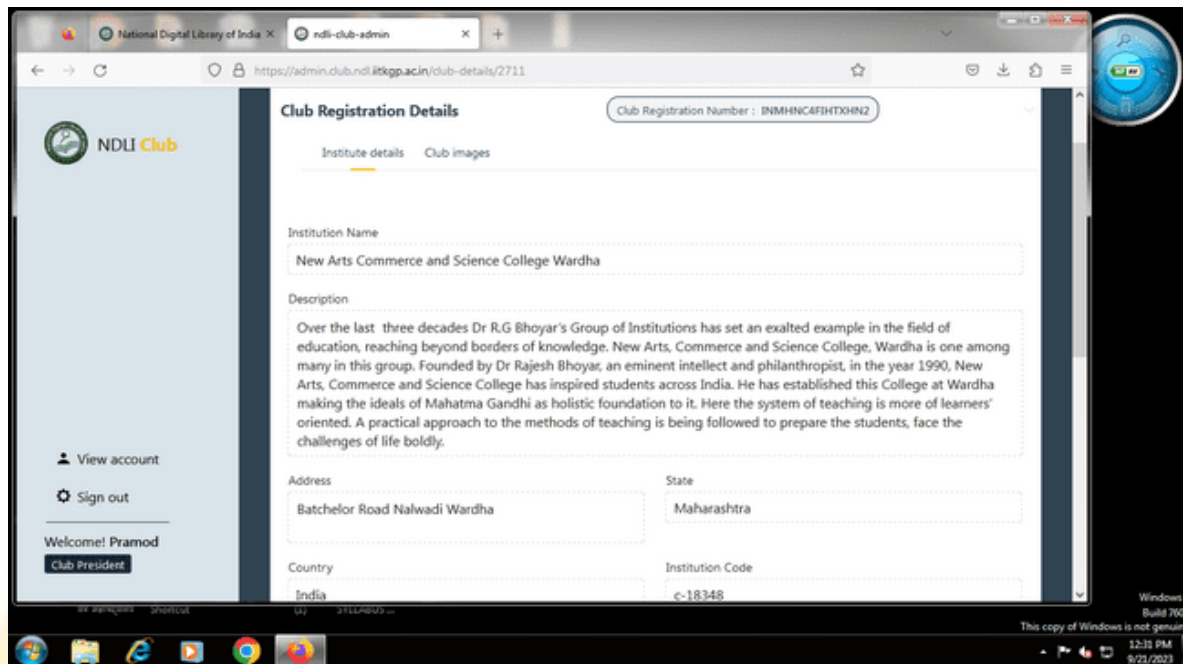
National Digital Library of India ×
ndli-club-admin ×
https://admin.club.ndl.iitkgp.ac.in/club-details/2711

NDLI Club

Club Registration Details
Club Registration Number : INMHNC4FIHTXHN2

Institute details
Club images

Institution Name
New Arts Commerce and Science College Wardha

Description
Over the last three decades Dr R.G Bhoyar's Group of Institutions has set an exalted example in the field of education, reaching beyond borders of knowledge. New Arts, Commerce and Science College, Wardha is one among many in this group. Founded by Dr Rajesh Bhoyar, an eminent intellect and philanthropist, in the year 1990, New Arts, Commerce and Science College has inspired students across India. He has established this College at Wardha making the ideals of Mahatma Gandhi as holistic foundation to it. Here the system of teaching is more of learners' oriented. A practical approach to the methods of teaching is being followed to prepare the students, face the challenges of life boldly.

Address
Batchelor Road Nalwadi Wardha

State
Maharashtra

Country
India

Institution Code
c-18348

View account
Sign out
Welcome! Pramod
Club President

Shortcut
SYLLABUS ...

Windows
Build 760
This copy of Windows is not genuin
12:31 PM
9/21/2023